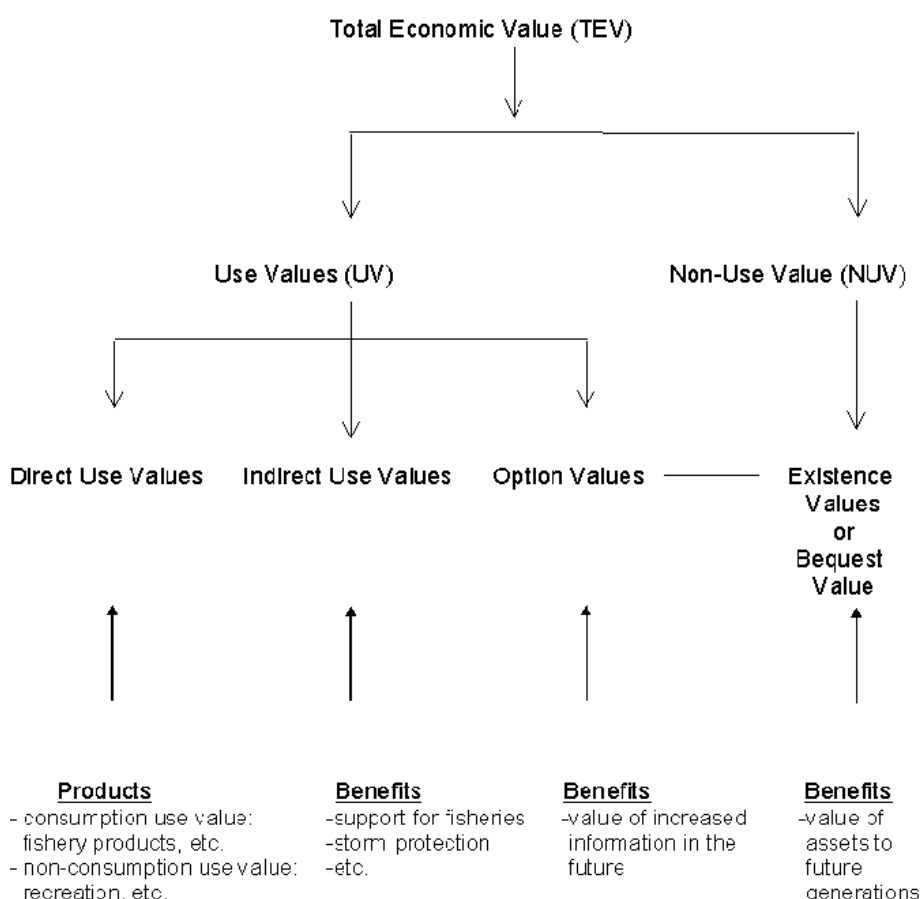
Total Economic Value (TEV)

Use Values (UV)

Non-Use Value (NUV)

Direct Use Values

Indirect Use Values

Option Values

Existence Values or Bequest Value

Products
- consumption use value: fishery products, etc.
- non-consumption use value: recreation, etc.

Benefits
-support for fisheries
-storm protection
-etc.

Benefits
-value of increased information in the future

Benefits
-value of assets to future generations